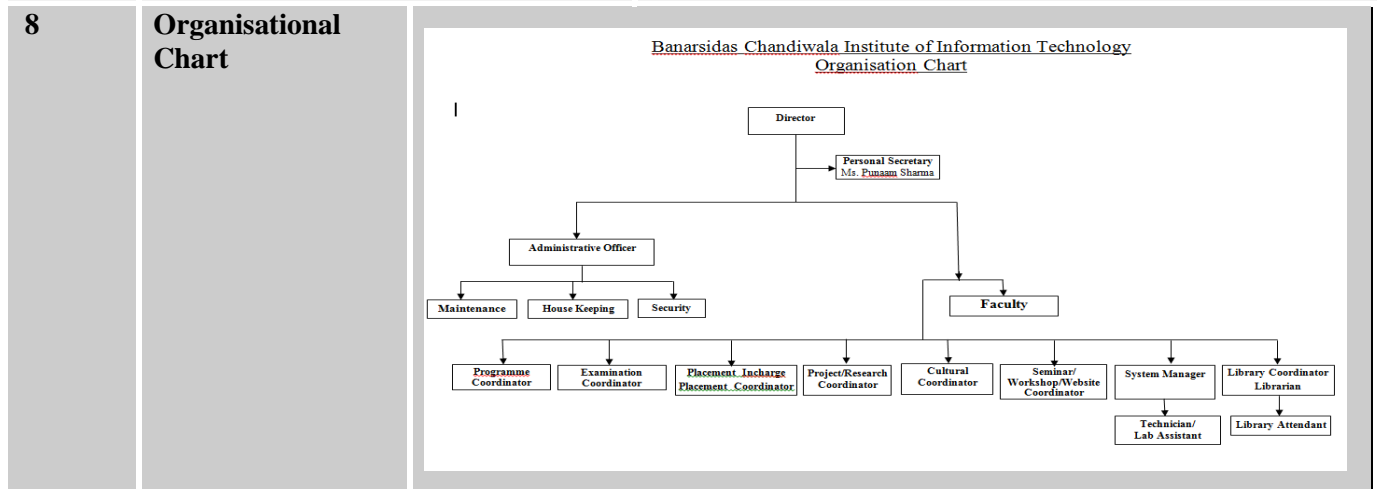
| 8 | Organisational Chart | Banarsidas Chandiwala Institute of Information Technology Organisation Chart |
|---|---|---|

Director

Personal Secretary
Ms. Punaam Sharma

Administrative Officer

Maintenance

House Keeping

Security

Faculty

Programme Coordinator

Examination Coordinator

Placement Incharge
Placement Coordinator

Project/Research Coordinator

Cultural Coordinator

Seminar/ Workshop/Website Coordinator

System Manager

Technician/ Lab Assistant

Library Coordinator
Librarian

Library Attendant